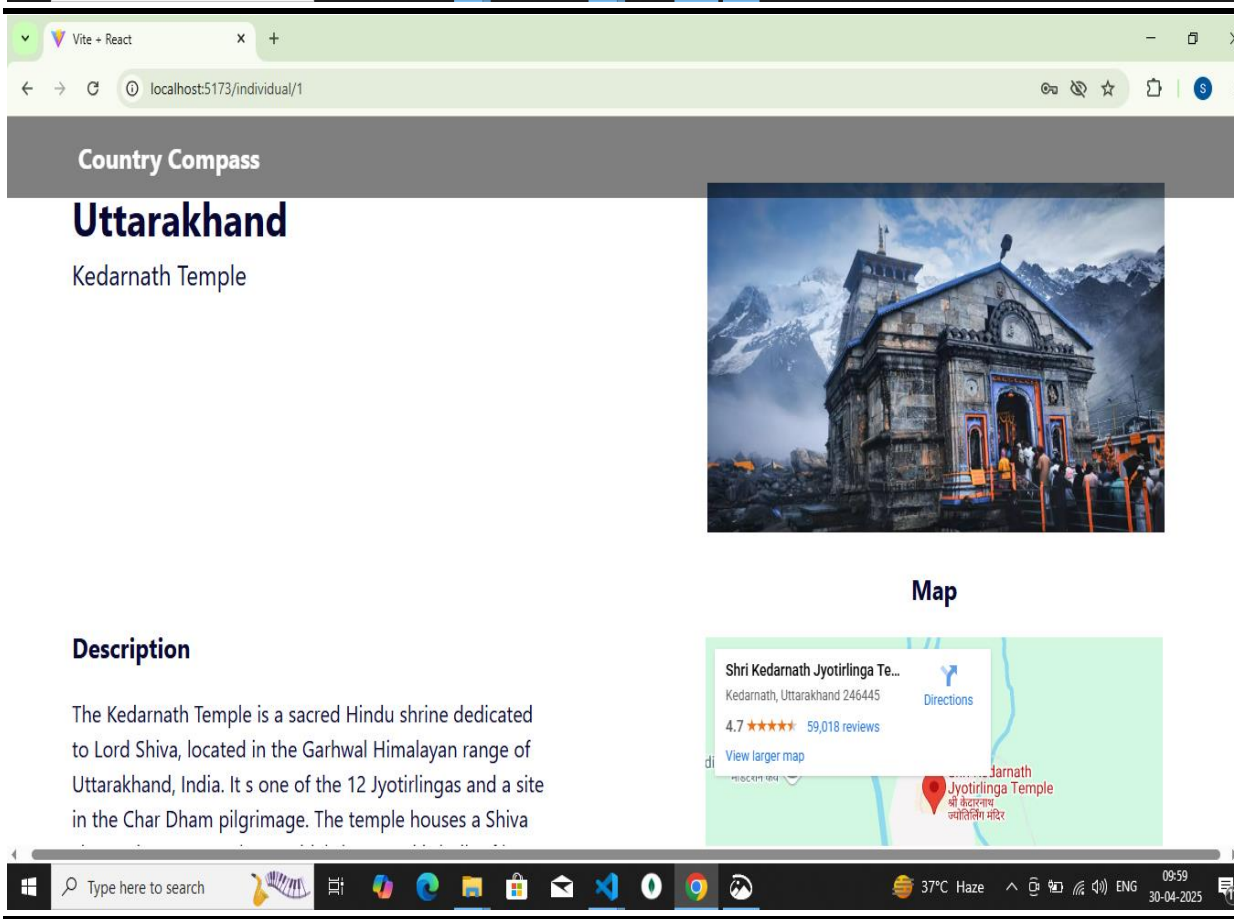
Vite + React

localhost:5173/individual/1

Country Compass

Uttarakhand

Kedarnath Temple

Map

Description

The Kedarnath Temple is a sacred Hindu shrine dedicated to Lord Shiva, located in the Garhwal Himalayan range of Uttarakhand, India. It s one of the 12 Jyotirlingas and a site in the Char Dham pilgrimage. The temple houses a Shiva

Shri Kedarnath Jyotirlinga Te...
Kedarnath, Uttarakhand 246445
Directions
4.7 ★★★★★ 59,018 reviews
View larger map

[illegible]darnath Jyotirlinga Temple
श्री केदारनाथ ज्योतिर्लिंग मंदिर

Type here to search

37°C Haze ENG 09:59 30-04-2025